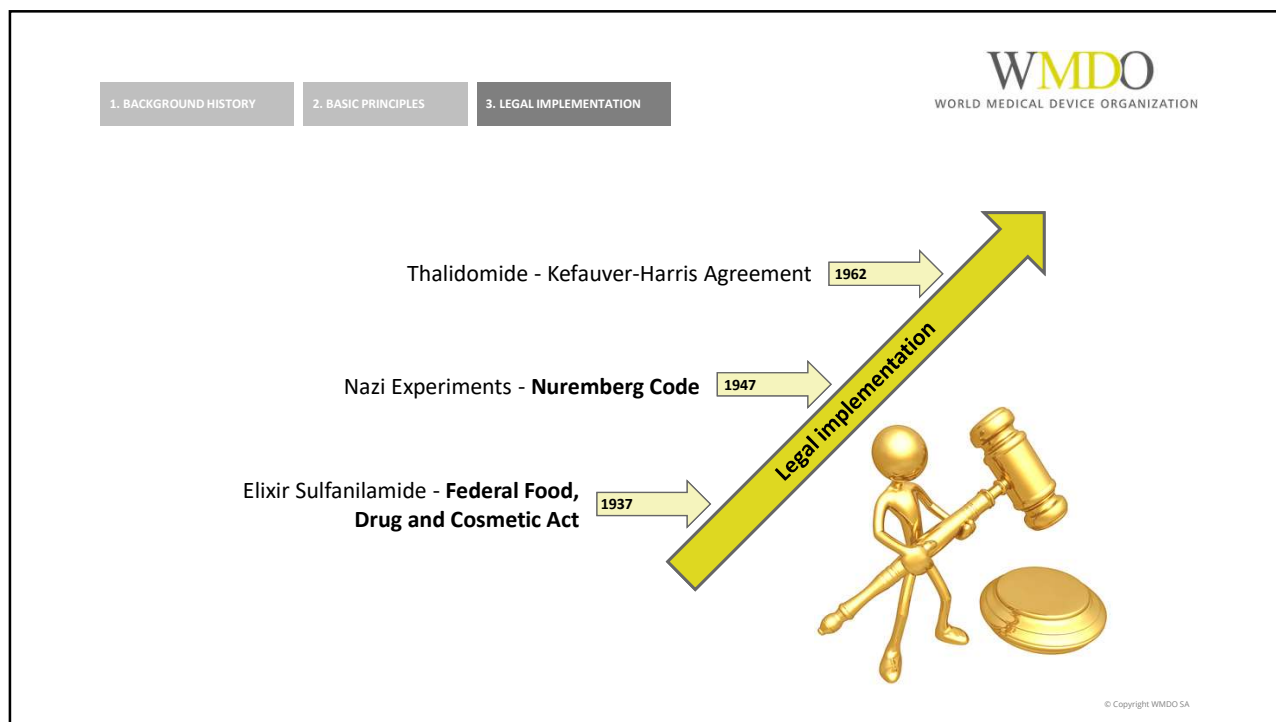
1. BACKGROUND HISTORY

2. BASIC PRINCIPLES

3. LEGAL IMPLEMENTATION

WMDO
WORLD MEDICAL DEVICE ORGANIZATION

Thalidomide - Kefauver-Harris Agreement 1962

Nazi Experiments - **Nuremberg Code** 1947

Elixir Sulfanilamide - **Federal Food, Drug and Cosmetic Act** 1937

Legal implementation

© Copyright WMDO SA